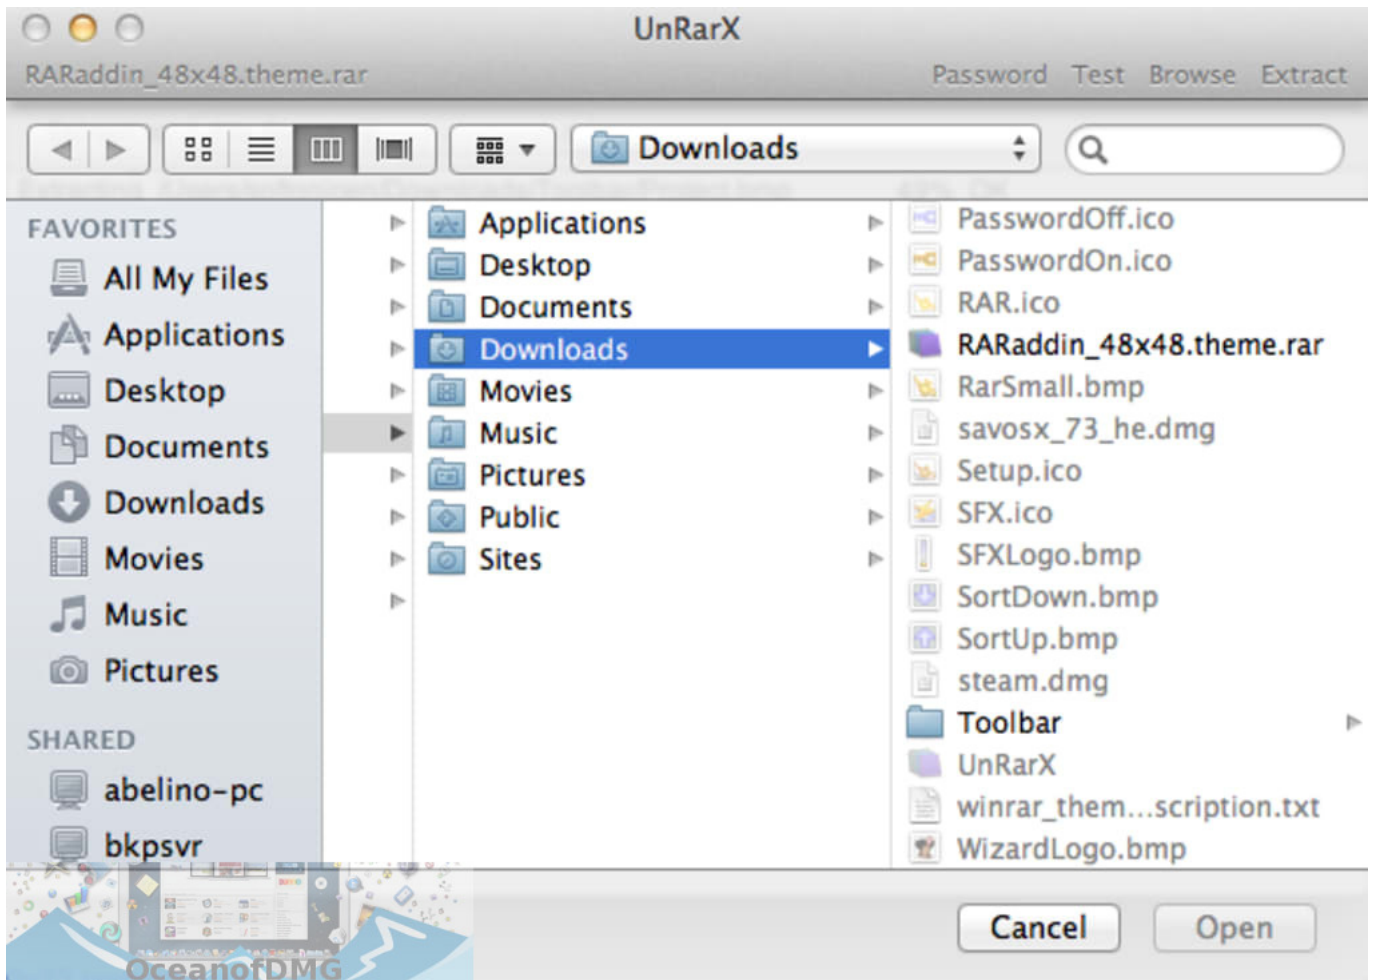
UnRarX

RARaddin_48x48.theme.rar

Password Test Browse Extract

Downloads

FAVORITES
All My Files
Applications
Desktop
Documents
Downloads
Movies
Music
Pictures

SHARED
abelino-pc
bkpsvr

Applications
Desktop
Documents
Downloads
Movies
Music
Pictures
Public
Sites

PasswordOff.ico
PasswordOn.ico
RAR.ico
RARaddin_48x48.theme.rar
RarSmall.bmp
savosx_73_he.dmg
Setup.ico
SFX.ico
SFXLogo.bmp
SortDown.bmp
SortUp.bmp
steam.dmg
Toolbar
UnRarX
winrar_them...scription.txt
WizardLogo.bmp

Cancel
Open

OceanofDMG